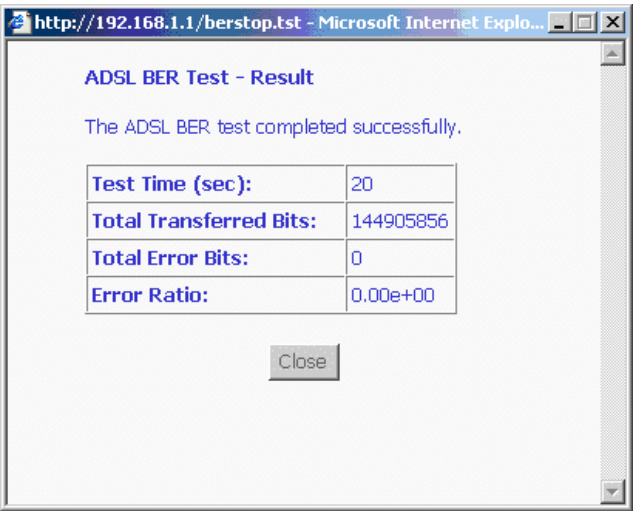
http://192.168.1.1/berstop.tst - Microsoft Internet Explo...

ADSL BER Test - Result

The ADSL BER test completed successfully.

| Test Time (sec): | 20 |
|---|---|
| Total Transferred Bits: | 144905856 |
| Total Error Bits: | 0 |
| Error Ratio: | 0.00e+00 |

Close